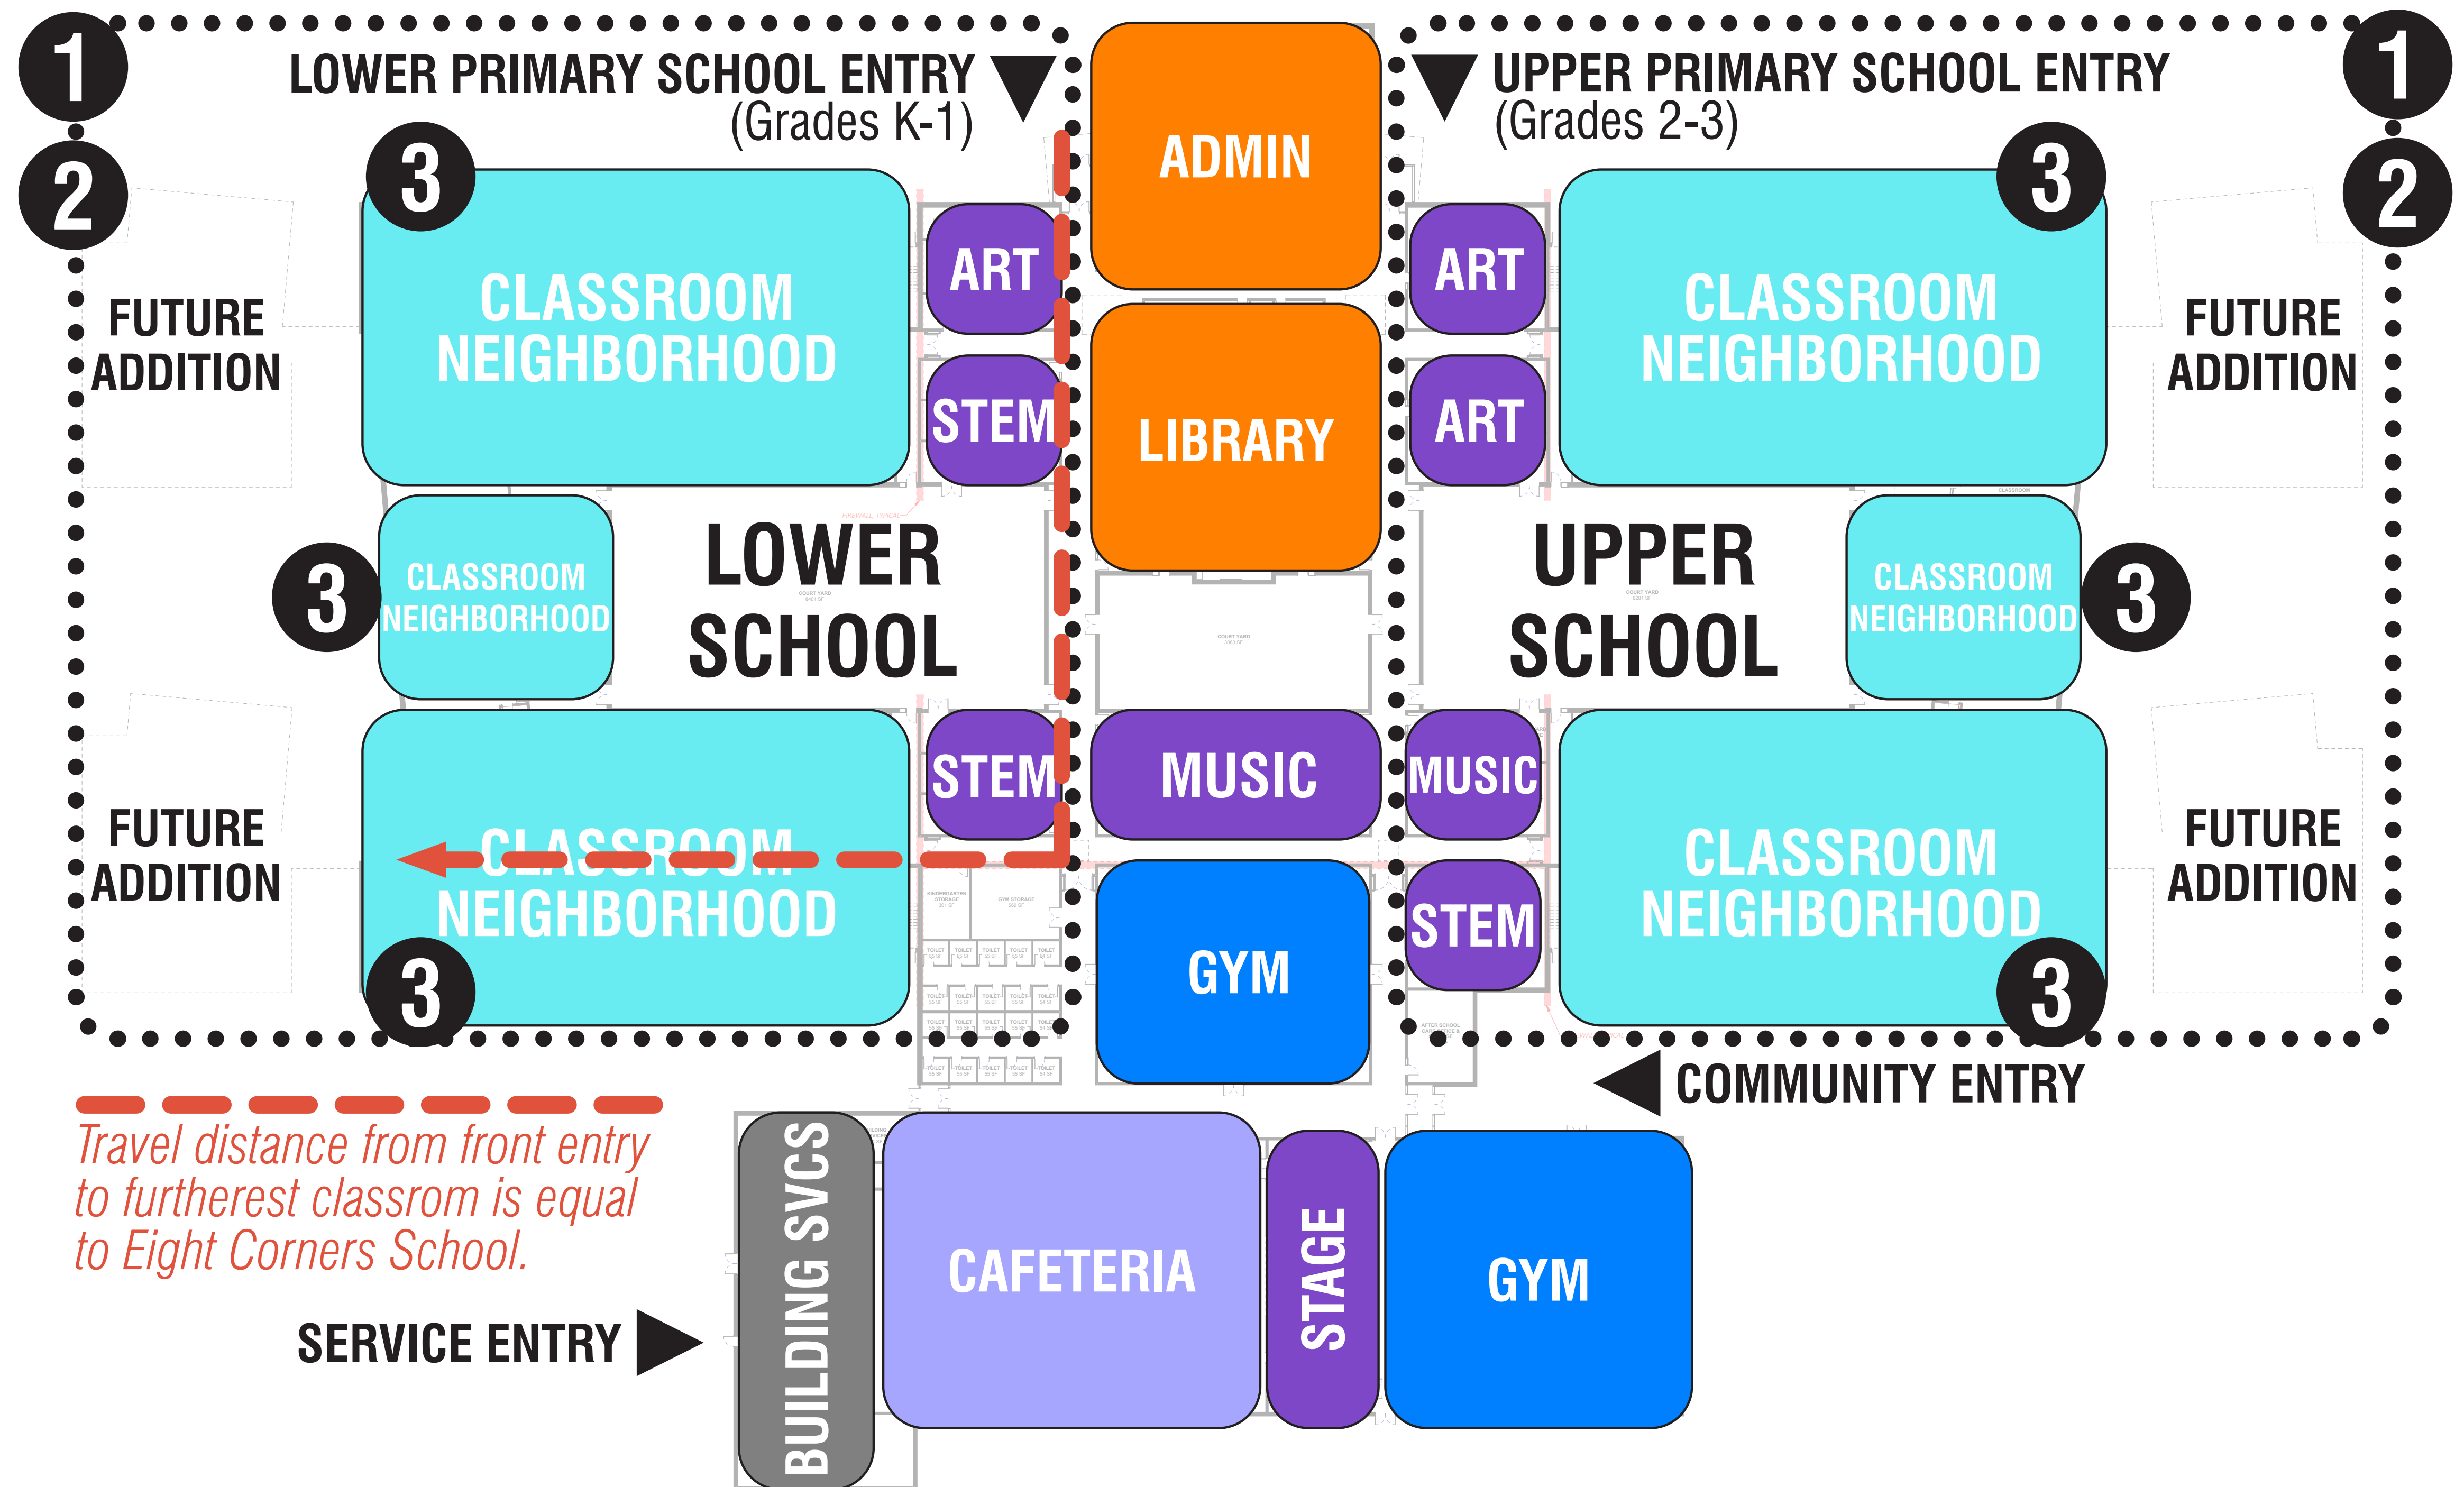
1

LOWER PRIMARY SCHOOL ENTRY (Grades K-1)

ADMIN

UPPER PRIMARY SCHOOL ENTRY (Grades 2-3)

1

2

3

CLASSROOM NEIGHBORHOOD

ART

STEM

LIBRARY

ART

ART

3

CLASSROOM NEIGHBORHOOD

2

FUTURE ADDITION

FUTURE ADDITION

3

CLASSROOM NEIGHBORHOOD

LOWER SCHOOL

UPPER SCHOOL

CLASSROOM NEIGHBORHOOD

3

FUTURE ADDITION

CLASSROOM NEIGHBORHOOD

STEM

MUSIC

MUSIC

STEM

CLASSROOM NEIGHBORHOOD

FUTURE ADDITION

3

GYM

3

COMMUNITY ENTRY

Travel distance from front entry to furtherest classrom is equal to Eight Corners School.

BUILDING SVCS

CAFETERIA

STAGE

GYM

SERVICE ENTRY